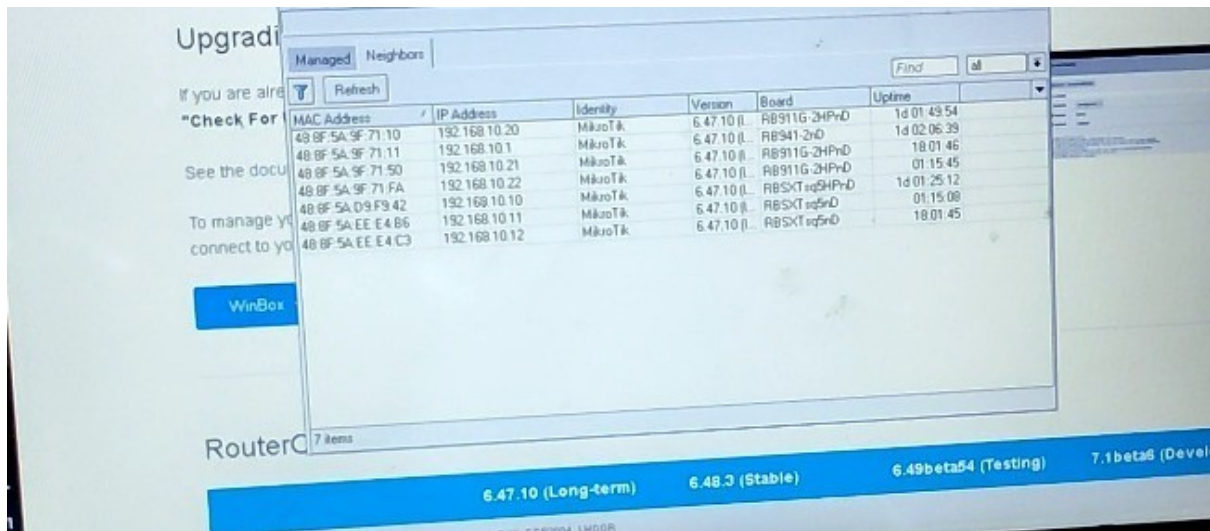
Upgradi

If you are alre
"Check For

See the docu

To manage yo
connect to yo

WinBox

Managed | Neighbors

Refresh

Find | all

| MAC Address | IP Address | Identity | Version | Board | Uptime |
|---|---|---|---|---|---|
| 48:8F:5A:9F:71:10 | 192.168.10.20 | MikroTik | 6.47.10 (l... | RB911G-2HPnD | 1d 01:49:54 |
| 48:8F:5A:9F:71:11 | 192.168.10.1 | MikroTik | 6.47.10 (l... | RB941-2nD | 1d 02:06:39 |
| 48:8F:5A:9F:71:50 | 192.168.10.21 | MikroTik | 6.47.10 (l... | RB911G-2HPnD | 18:01:46 |
| 48:8F:5A:9F:71:FA | 192.168.10.22 | MikroTik | 6.47.10 (l... | RB911G-2HPnD | 01:15:45 |
| 48:8F:5A:D9:F9:42 | 192.168.10.10 | MikroTik | 6.47.10 (l... | RBSXTsq5HPnD | 1d 01:25:12 |
| 48:8F:5A:EE:E4:B6 | 192.168.10.11 | MikroTik | 6.47.10 (l... | RBSXTsq5nD | 01:15:08 |
| 48:8F:5A:EE:E4:C3 | 192.168.10.12 | MikroTik | 6.47.10 (l... | RBSXTsq5nD | 18:01:45 |

7 items

RouterO

6.47.10 (Long-term) | 6.48.3 (Stable) | 6.49beta54 (Testing) | 7.1beta6 (Devel